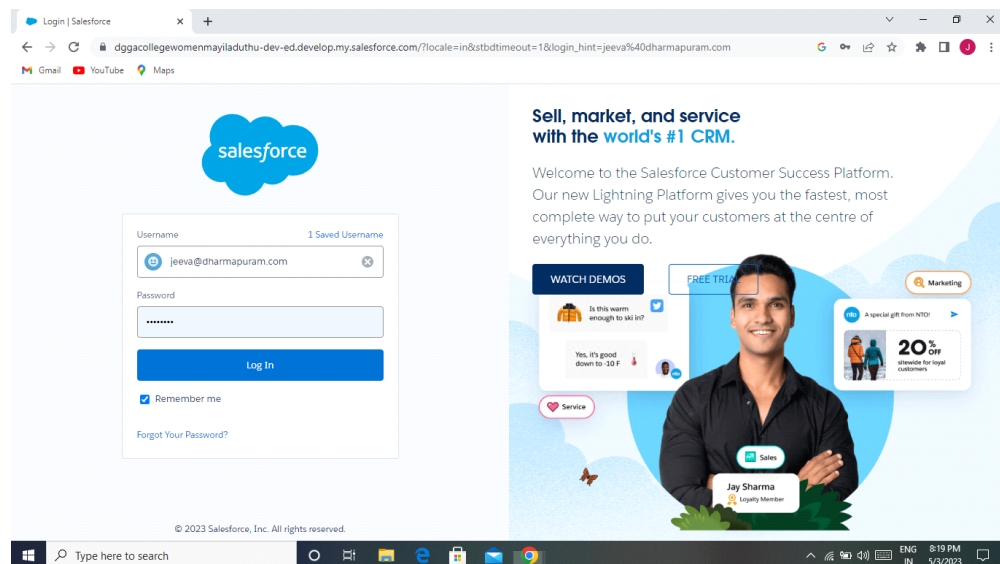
Login | Salesforce

dggacollegewomenmayiladuthu-dev-ed.develop.my.salesforce.com/?locale=in&stbdtimeout=1&login_hint=jeeva%40dharmapuram.com

Gmail YouTube Maps

salesforce

Username 1 Saved Username

jeeva@dharmapuram.com

Password

••••••••

Log In

Remember me

Forgot Your Password?

© 2023 Salesforce, Inc. All rights reserved.

Sell, market, and service with the world's #1 CRM.

Welcome to the Salesforce Customer Success Platform. Our new Lightning Platform gives you the fastest, most complete way to put your customers at the centre of everything you do.

WATCH DEMOS

FREE TRIAL

Marketing

Is this warm enough to ski in?

Yes, it's good down to -10 F

A special gift from NTO!

20% OFF sitewide for loyal customers

Service

Sales

Jay Sharma
Loyalty Member

Type here to search

ENG IN 8:19 PM 5/3/2023